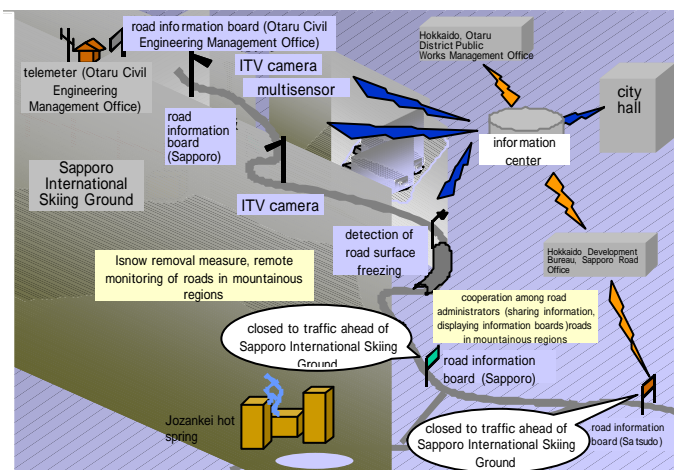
road information board (Otaru Civil Engineering Management Office)

telemeter (Otaru Civil Engineering Management Office)

ITV camera

multisensor

road information board (Sapporo)

Hokkaido, Otaru District Public Works Management Office

city hall

information center

Sapporo International Skiing Ground

ITV camera

detection of road surface freezing

Isnow removal measure, remote monitoring of roads in mountainous regions

Hokkaido Development Bureau, Sapporo Road Office

cooperation among road administrators (sharing information, displaying information boards)roads in mountainous regions

closed to traffic ahead of Sapporo International Skiing Ground

road information board (Sapporo)

Jozankei hot spring

closed to traffic ahead of Sapporo International Skiing Ground

road information board (Satsudo)